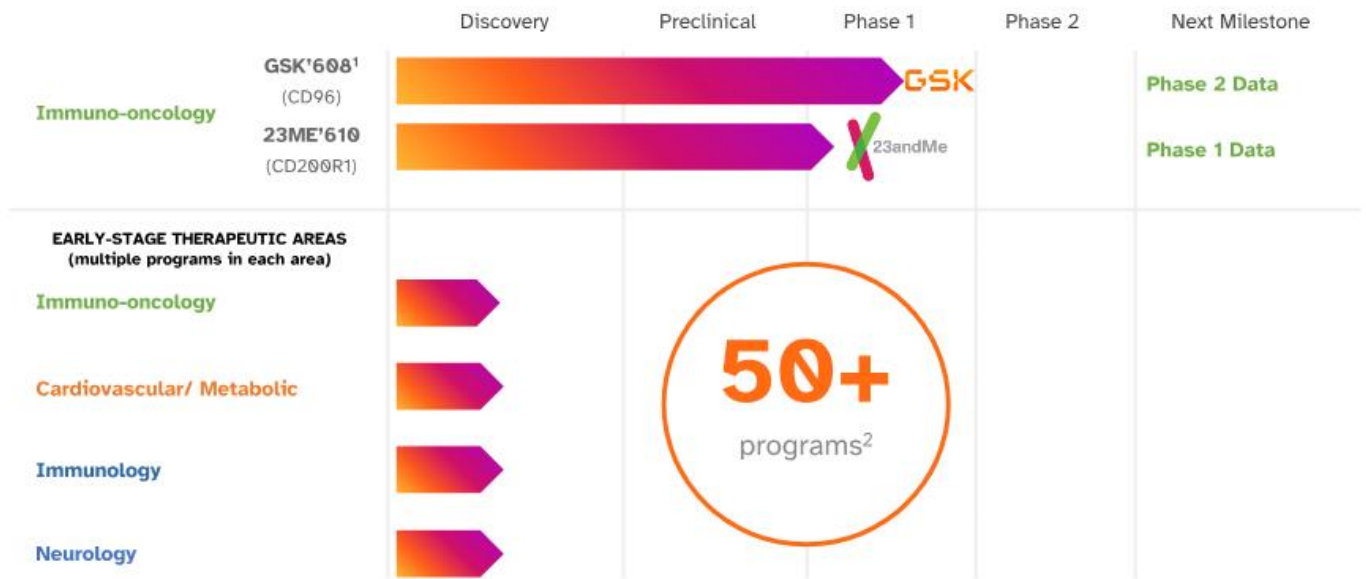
Discovery Preclinical Phase 1 Phase 2 Next Milestone

Immuno-oncology

GSK'608$^1$ (CD96) GSK Phase 2 Data

23ME'610 (CD200R1) 23andMe Phase 1 Data

EARLY-STAGE THERAPEUTIC AREAS (multiple programs in each area)

Immuno-oncology

Cardiovascular/ Metabolic

Immunology

Neurology

50+ programs$^2$